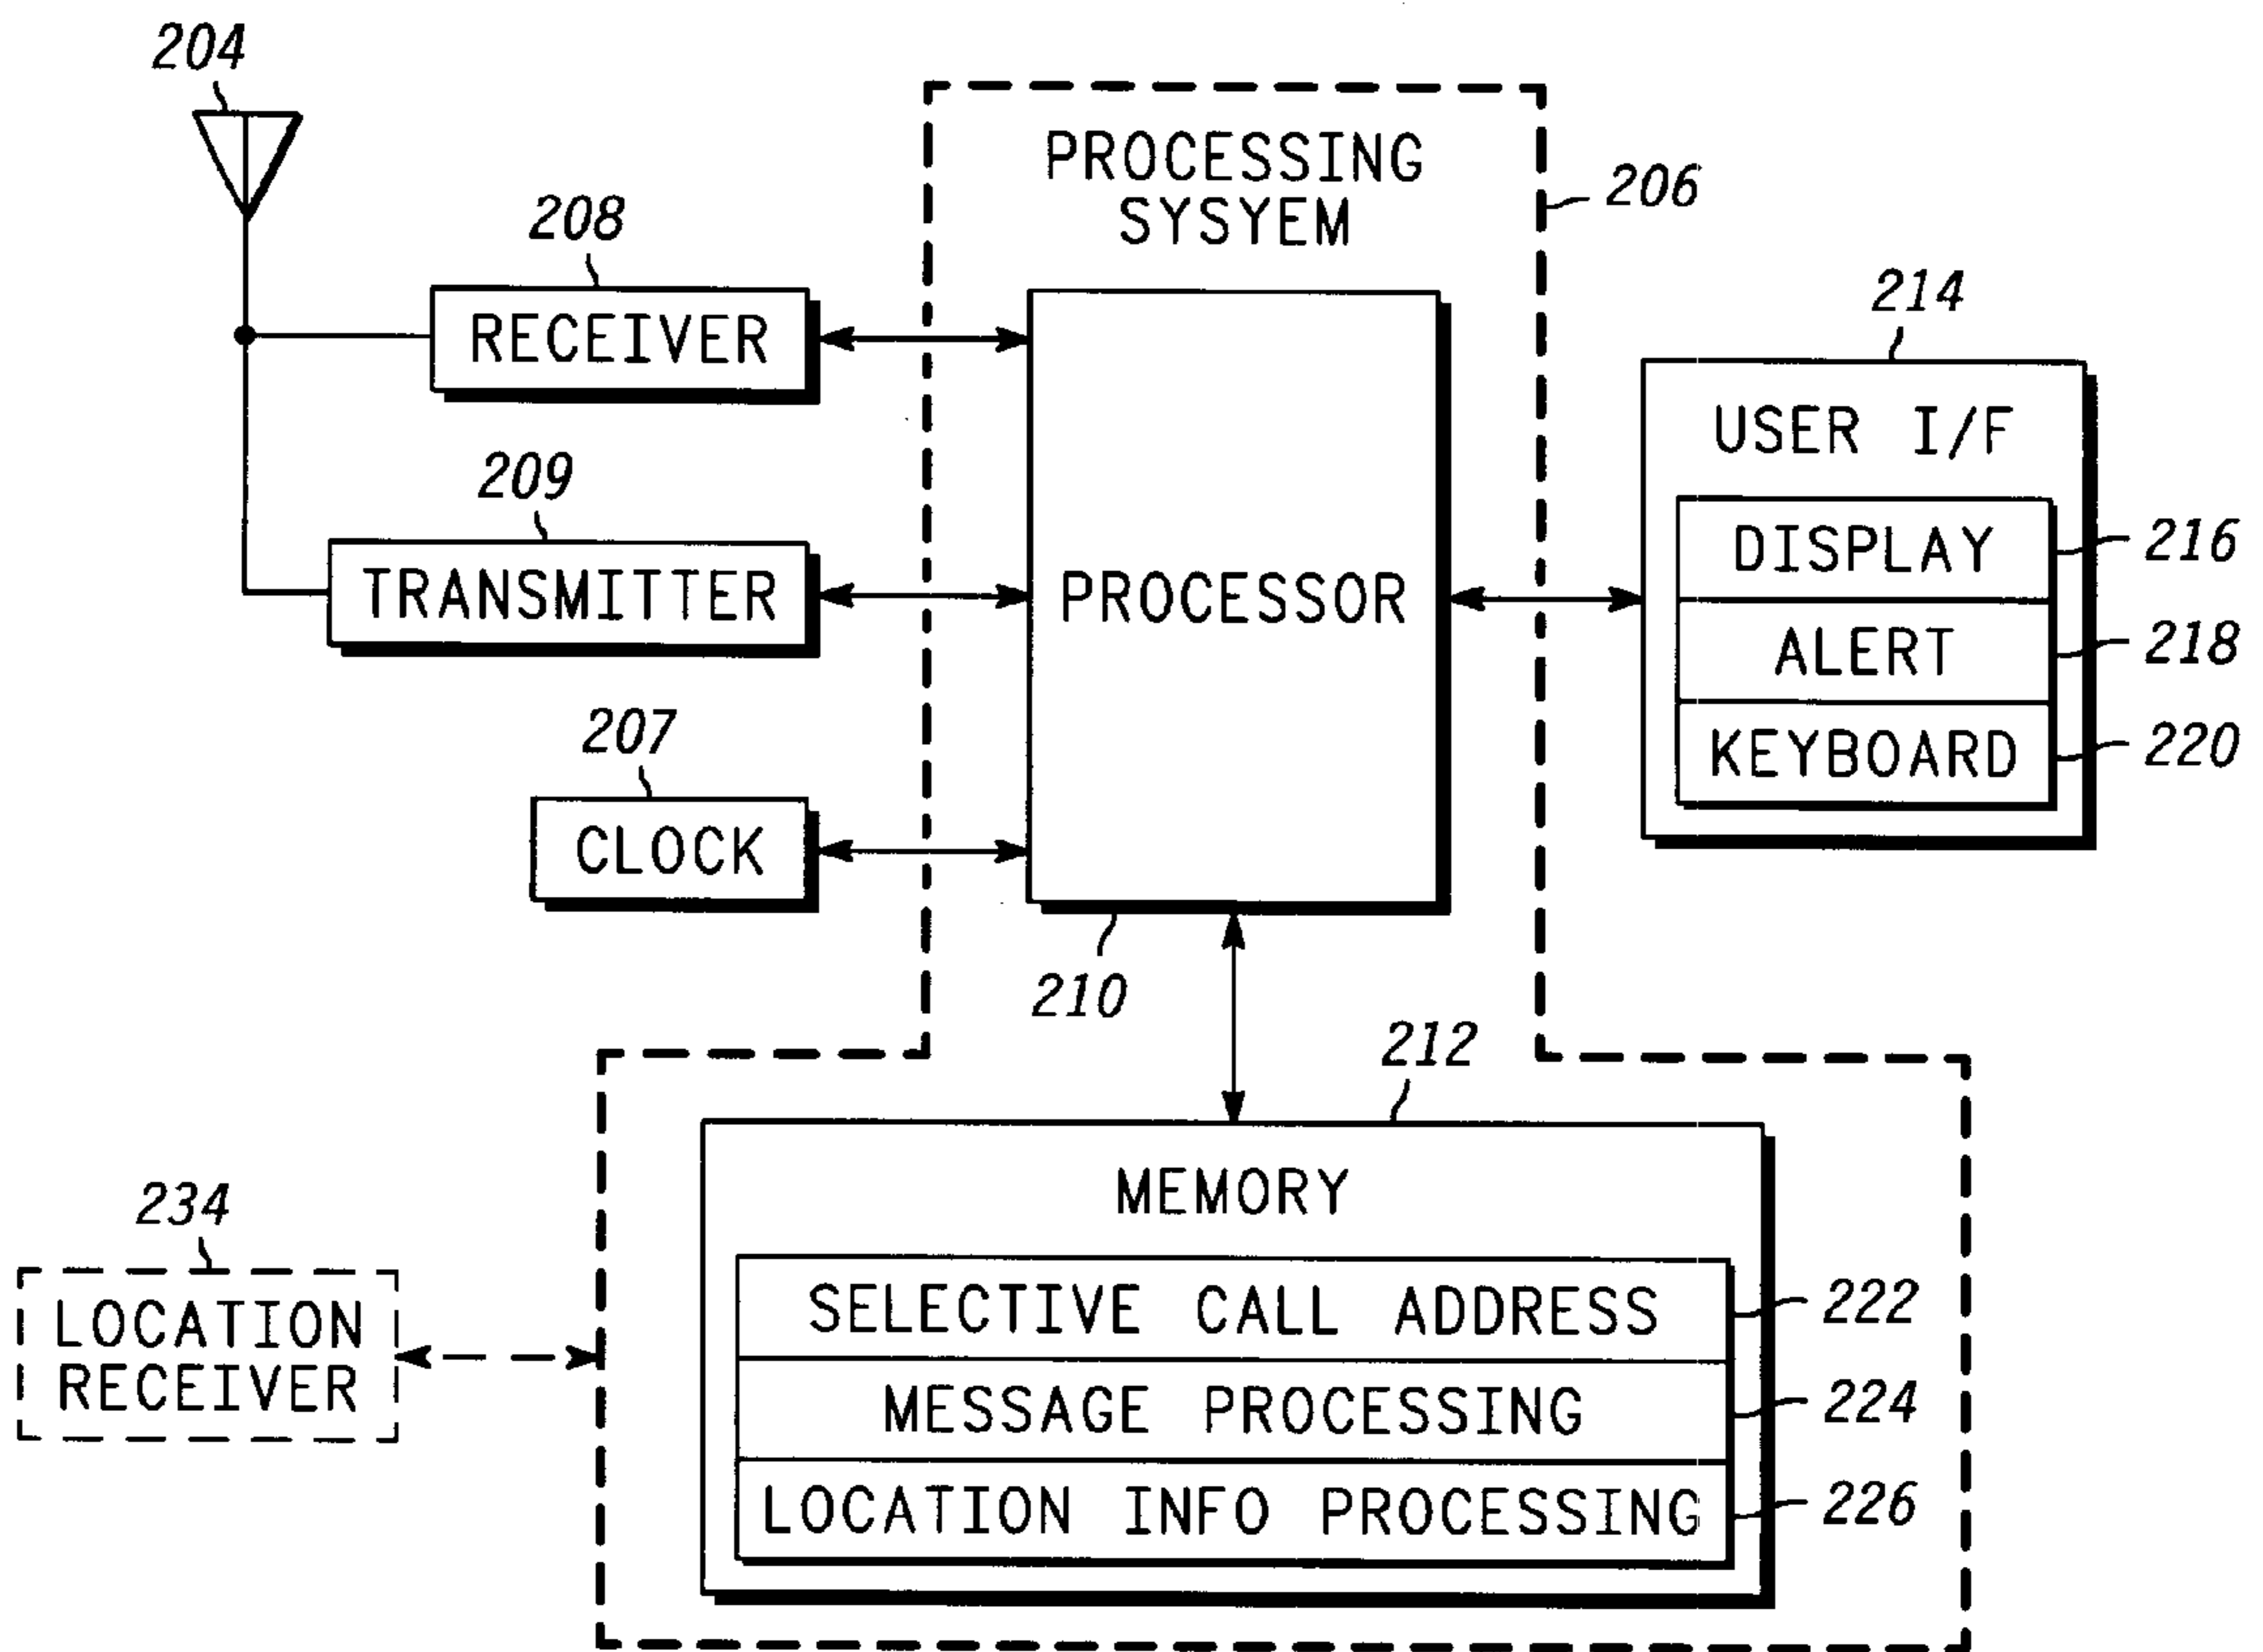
204

PROCESSING SYSYEM

206

208

RECEIVER

209

TRANSMITTER

207

CLOCK

PROCESSOR

210

214

USER I/F

DISPLAY

216

ALERT

218

KEYBOARD

220

212

MEMORY

234

LOCATION RECEIVER

SELECTIVE CALL ADDRESS

222

MESSAGE PROCESSING

224

LOCATION INFO PROCESSING

226